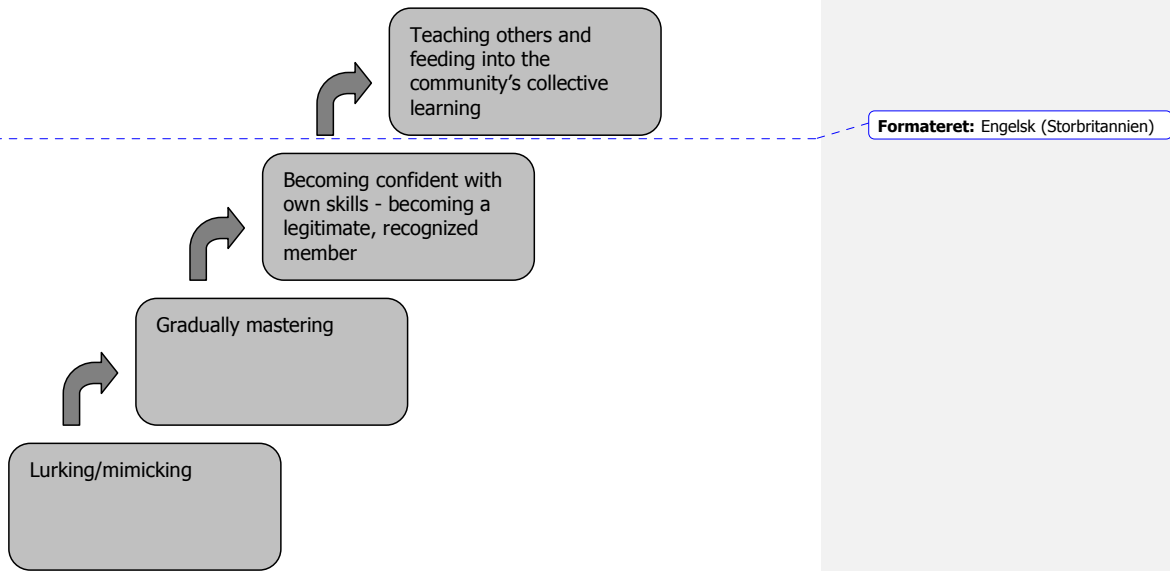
Teaching others and feeding into the community's collective learning

Formateret: Engelsk (Storbritannien)

Becoming confident with own skills - becoming a legitimate, recognized member

Gradually mastering

Lurking/mimicking